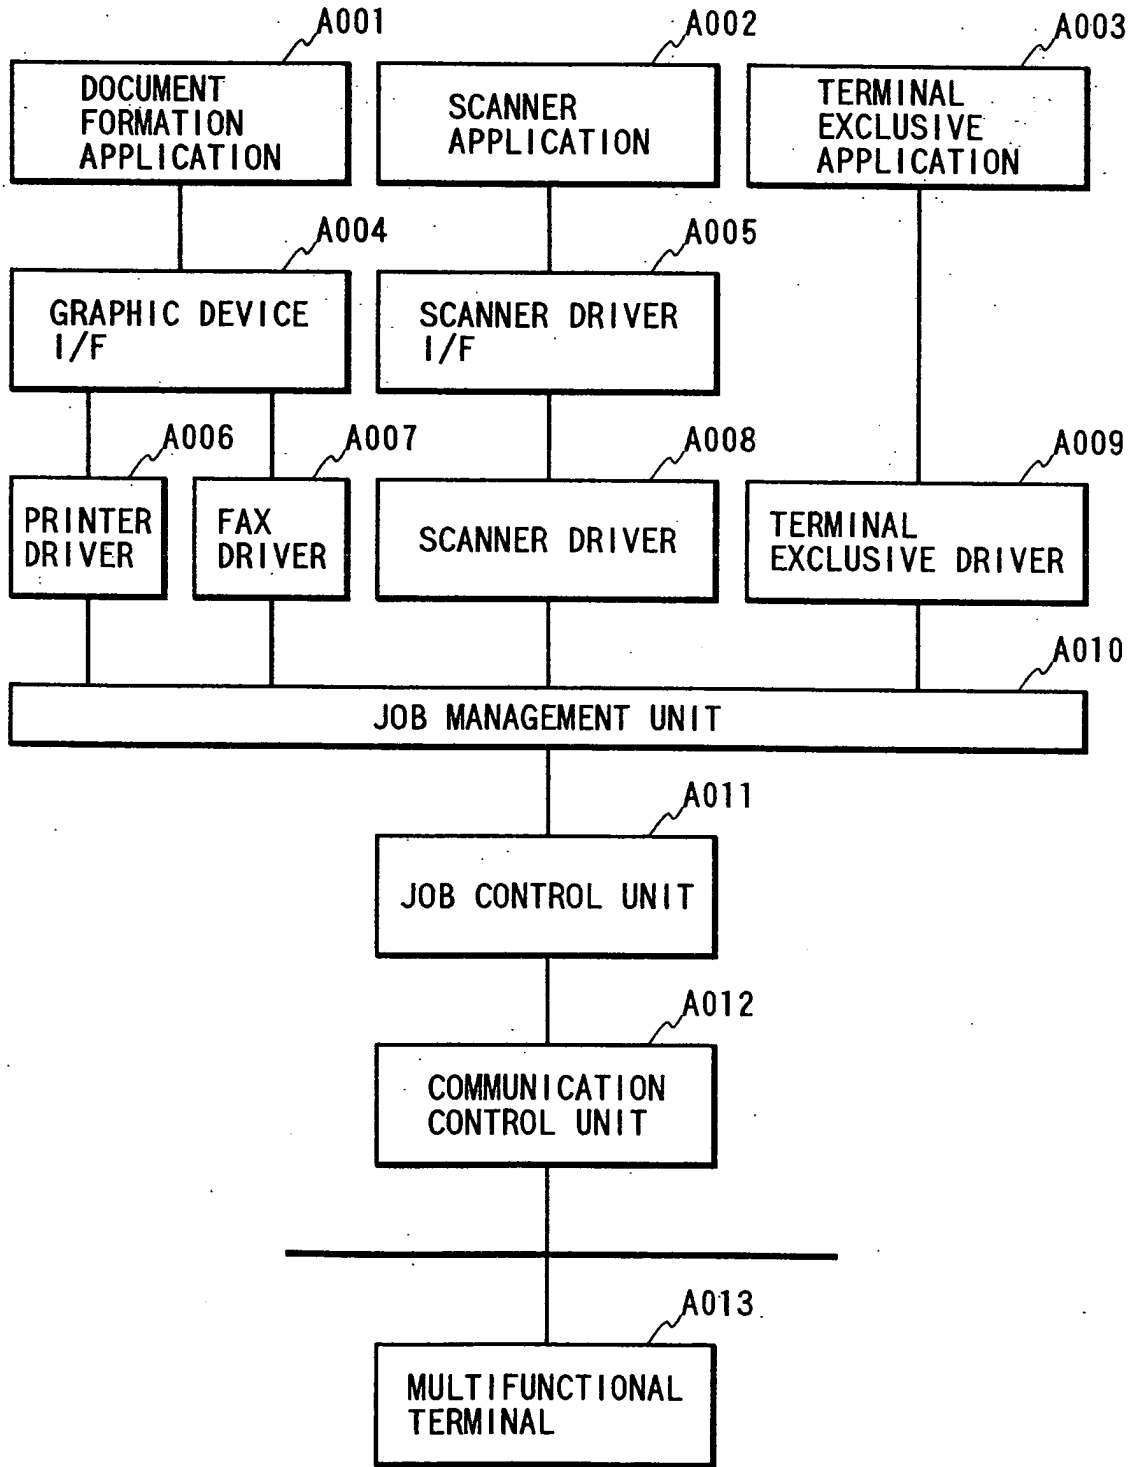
A001
DOCUMENT FORMATION APPLICATION

A002
SCANNER APPLICATION

A003
TERMINAL EXCLUSIVE APPLICATION

A004
GRAPHIC DEVICE I/F

A005
SCANNER DRIVER I/F

A006
PRINTER DRIVER

A007
FAX DRIVER

A008
SCANNER DRIVER

A009
TERMINAL EXCLUSIVE DRIVER

A010
JOB MANAGEMENT UNIT

A011
JOB CONTROL UNIT

A012
COMMUNICATION CONTROL UNIT

A013
MULTIFUNCTIONAL TERMINAL